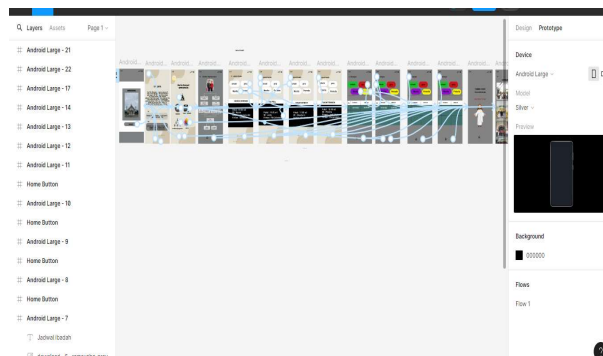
Layers Assets Page 1

Android Large - 21
Android Large - 22
Android Large - 17
Android Large - 14
Android Large - 13
Android Large - 12
Android Large - 11
Home Button
Android Large - 10
Home Button
Android Large - 9
Home Button
Android Large - 8
Home Button
Android Large - 7
Jadwal Ibadah
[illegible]

Android... Android... Android... Android... Android... Android... Android... Android... Android... Android... Android... Android... Android... Andr

Design Prototype

Device
Android Large
Model
Silver
Preview

Background
000000

Flows
Flow 1